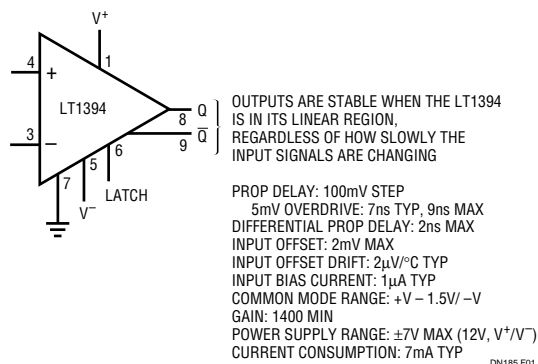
$V^+$

1

4

+

LT1394

3

–

7

5

6

$V^-$

LATCH

8 Q

9 $\overline{Q}$

OUTPUTS ARE STABLE WHEN THE LT1394 IS IN ITS LINEAR REGION, REGARDLESS OF HOW SLOWLY THE INPUT SIGNALS ARE CHANGING

PROP DELAY: 100mV STEP
5mV OVERDRIVE: 7ns TYP, 9ns MAX
DIFFERENTIAL PROP DELAY: 2ns MAX
INPUT OFFSET: 2mV MAX
INPUT OFFSET DRIFT: 2μV/°C TYP
INPUT BIAS CURRENT: 1μA TYP
COMMON MODE RANGE: +V – 1.5V/ –V
GAIN: 1400 MIN
POWER SUPPLY RANGE: ±7V MAX (12V, $V^+/V^-$)
CURRENT CONSUMPTION: 7mA TYP

DN185 F01